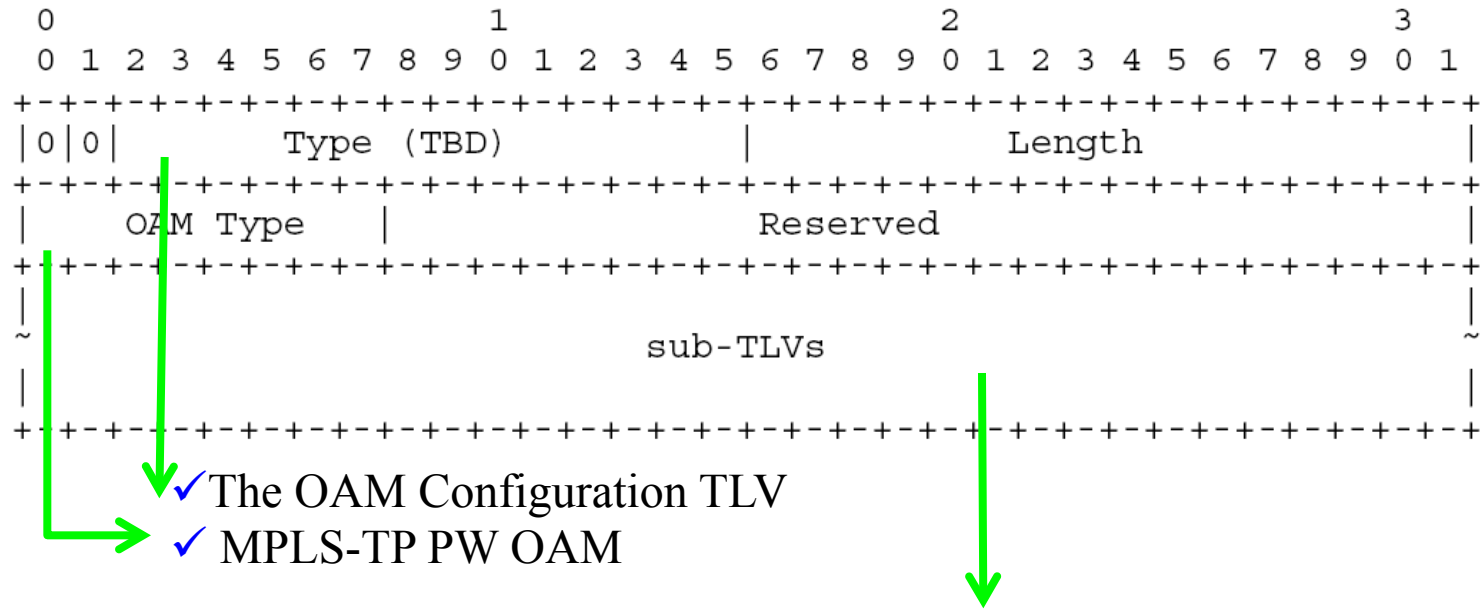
0                   1                   2                   3
0 1 2 3 4 5 6 7 8 9 0 1 2 3 4 5 6 7 8 9 0 1 2 3 4 5 6 7 8 9 0 1
+-+-+-+-+-+-+-+-+-+-+-+-+-+-+-+-+-+-+-+-+-+-+-+-+-+-+-+-+-+-+-+-+
|0|0|        Type (TBD)          |           Length              |
+-+-+-+-+-+-+-+-+-+-+-+-+-+-+-+-+-+-+-+-+-+-+-+-+-+-+-+-+-+-+-+-+
|    OAM Type   |                  Reserved                      |
+-+-+-+-+-+-+-+-+-+-+-+-+-+-+-+-+-+-+-+-+-+-+-+-+-+-+-+-+-+-+-+-+
|                                                                |
~                          sub-TLVs                              ~
|                                                                |
+-+-+-+-+-+-+-+-+-+-+-+-+-+-+-+-+-+-+-+-+-+-+-+-+-+-+-+-+-+-+-+-+

✓The OAM Configuration TLV
✓ MPLS-TP PW OAM